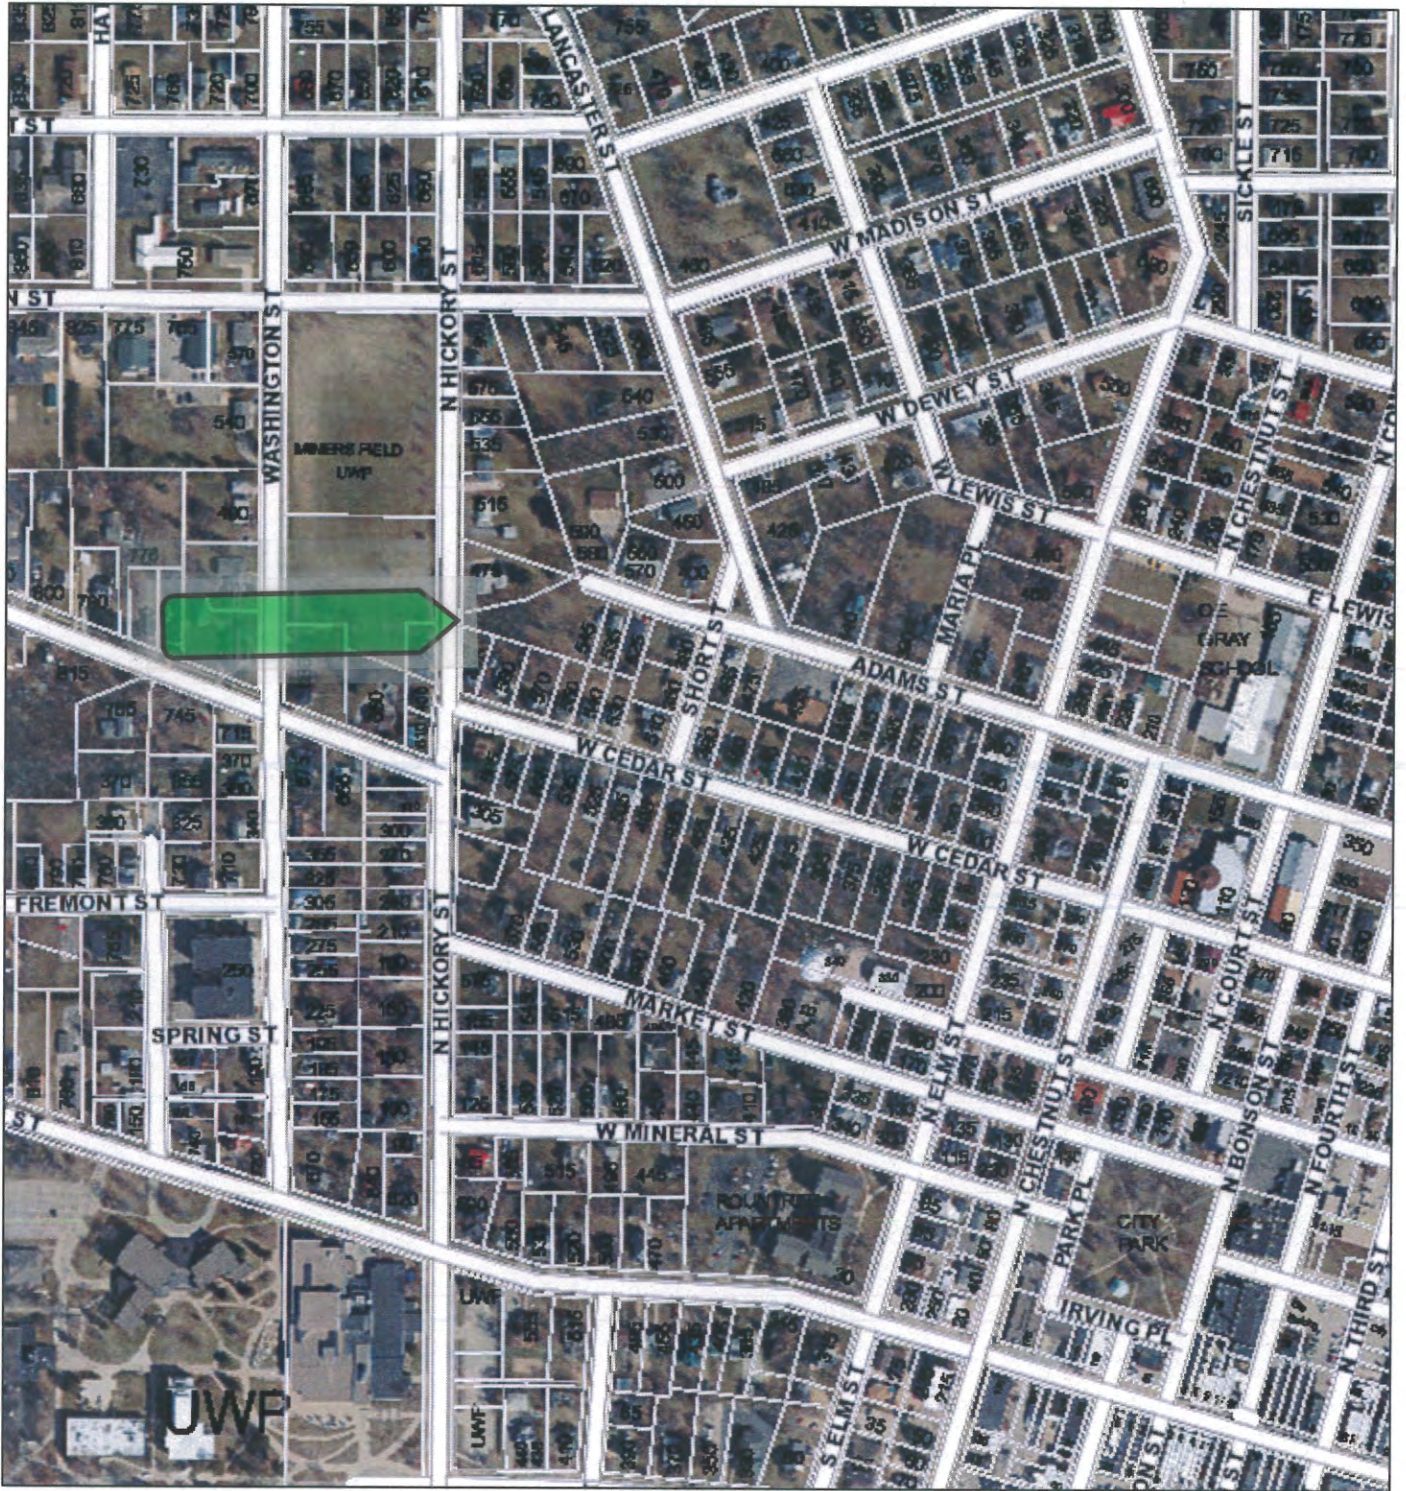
LANCASTER ST
W MADISON ST
SICKLE ST
N ST
WASHINGTON ST
N HICKORY ST
MINERS FIELD UWF
W DEWEY ST
N CHESTNUT ST
W LEWIS ST
E LEWIS
MARIA PL
SHORT ST
ADAMS ST
LOE GRAY SCHOOL
W CEDAR ST
W CEDAR ST
FREMONT ST
SPRING ST
MARKET ST
N ELM ST
N CHESTNUT ST
N COURT ST
N BONSON ST
N FOURTH ST
W MINERAL ST
ROUNTREE APARTMENTS
PARK PL
CITY PARK
IRVING PL
N THIRD ST
S ELM ST
UWF
UWF
UWF